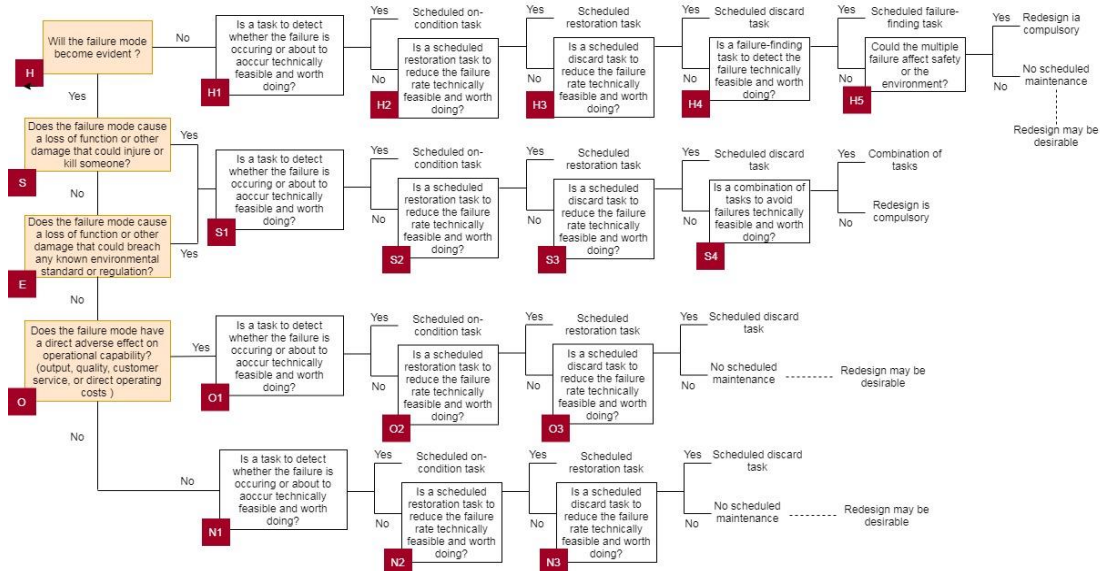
Will the failure mode become evident ?

H

No

Is a task to detect whether the failure is occuring or about to aoccur technically feasible and worth doing?

H1

Yes

Scheduled on-condition task

No

Is a scheduled restoration task to reduce the failure rate technically feasible and worth doing?

H2

Yes

Scheduled restoration task

No

Is a scheduled discard task to reduce the failure rate technically feasible and worth doing?

H3

Yes

Scheduled discard task

No

Is a failure-finding task to detect the failure technically feasible and worth doing?

H4

Yes

Scheduled failure-finding task

No

Could the multiple failure affect safety or the environment?

H5

Yes

Redesign ia compulsory

No

No scheduled maintenance

Redesign may be desirable

Yes

Does the failure mode cause a loss of function or other damage that could injure or kill someone?

S

Yes

Is a task to detect whether the failure is occuring or about to aoccur technically feasible and worth doing?

S1

Yes

Scheduled on-condition task

No

Is a scheduled restoration task to reduce the failure rate technically feasible and worth doing?

S2

Yes

Scheduled restoration task

No

Is a scheduled discard task to reduce the failure rate technically feasible and worth doing?

S3

Yes

Scheduled discard task

No

Is a combination of tasks to avoid failures technically feasible and worth doing?

S4

Yes

Combination of tasks

No

Redesign is compulsory

No

Does the failure mode cause a loss of function or other damage that could breach any known environmental standard or regulation?

E

Yes

No

Does the failure mode have a direct adverse effect on operational capability? (output, quality, customer service, or direct operating costs )

O

Yes

Is a task to detect whether the failure is occuring or about to aoccur technically feasible and worth doing?

O1

Yes

Scheduled on-condition task

No

Is a scheduled restoration task to reduce the failure rate technically feasible and worth doing?

O2

Yes

Scheduled restoration task

No

Is a scheduled discard task to reduce the failure rate technically feasible and worth doing?

O3

Yes

Scheduled discard task

No

No scheduled maintenance

Redesign may be desirable

No

No

Is a task to detect whether the failure is occuring or about to aoccur technically feasible and worth doing?

N1

Yes

Scheduled on-condition task

No

Is a scheduled restoration task to reduce the failure rate technically feasible and worth doing?

N2

Yes

Scheduled restoration task

No

Is a scheduled discard task to reduce the failure rate technically feasible and worth doing?

N3

Yes

Scheduled discard task

No

No scheduled maintenance

Redesign may be desirable